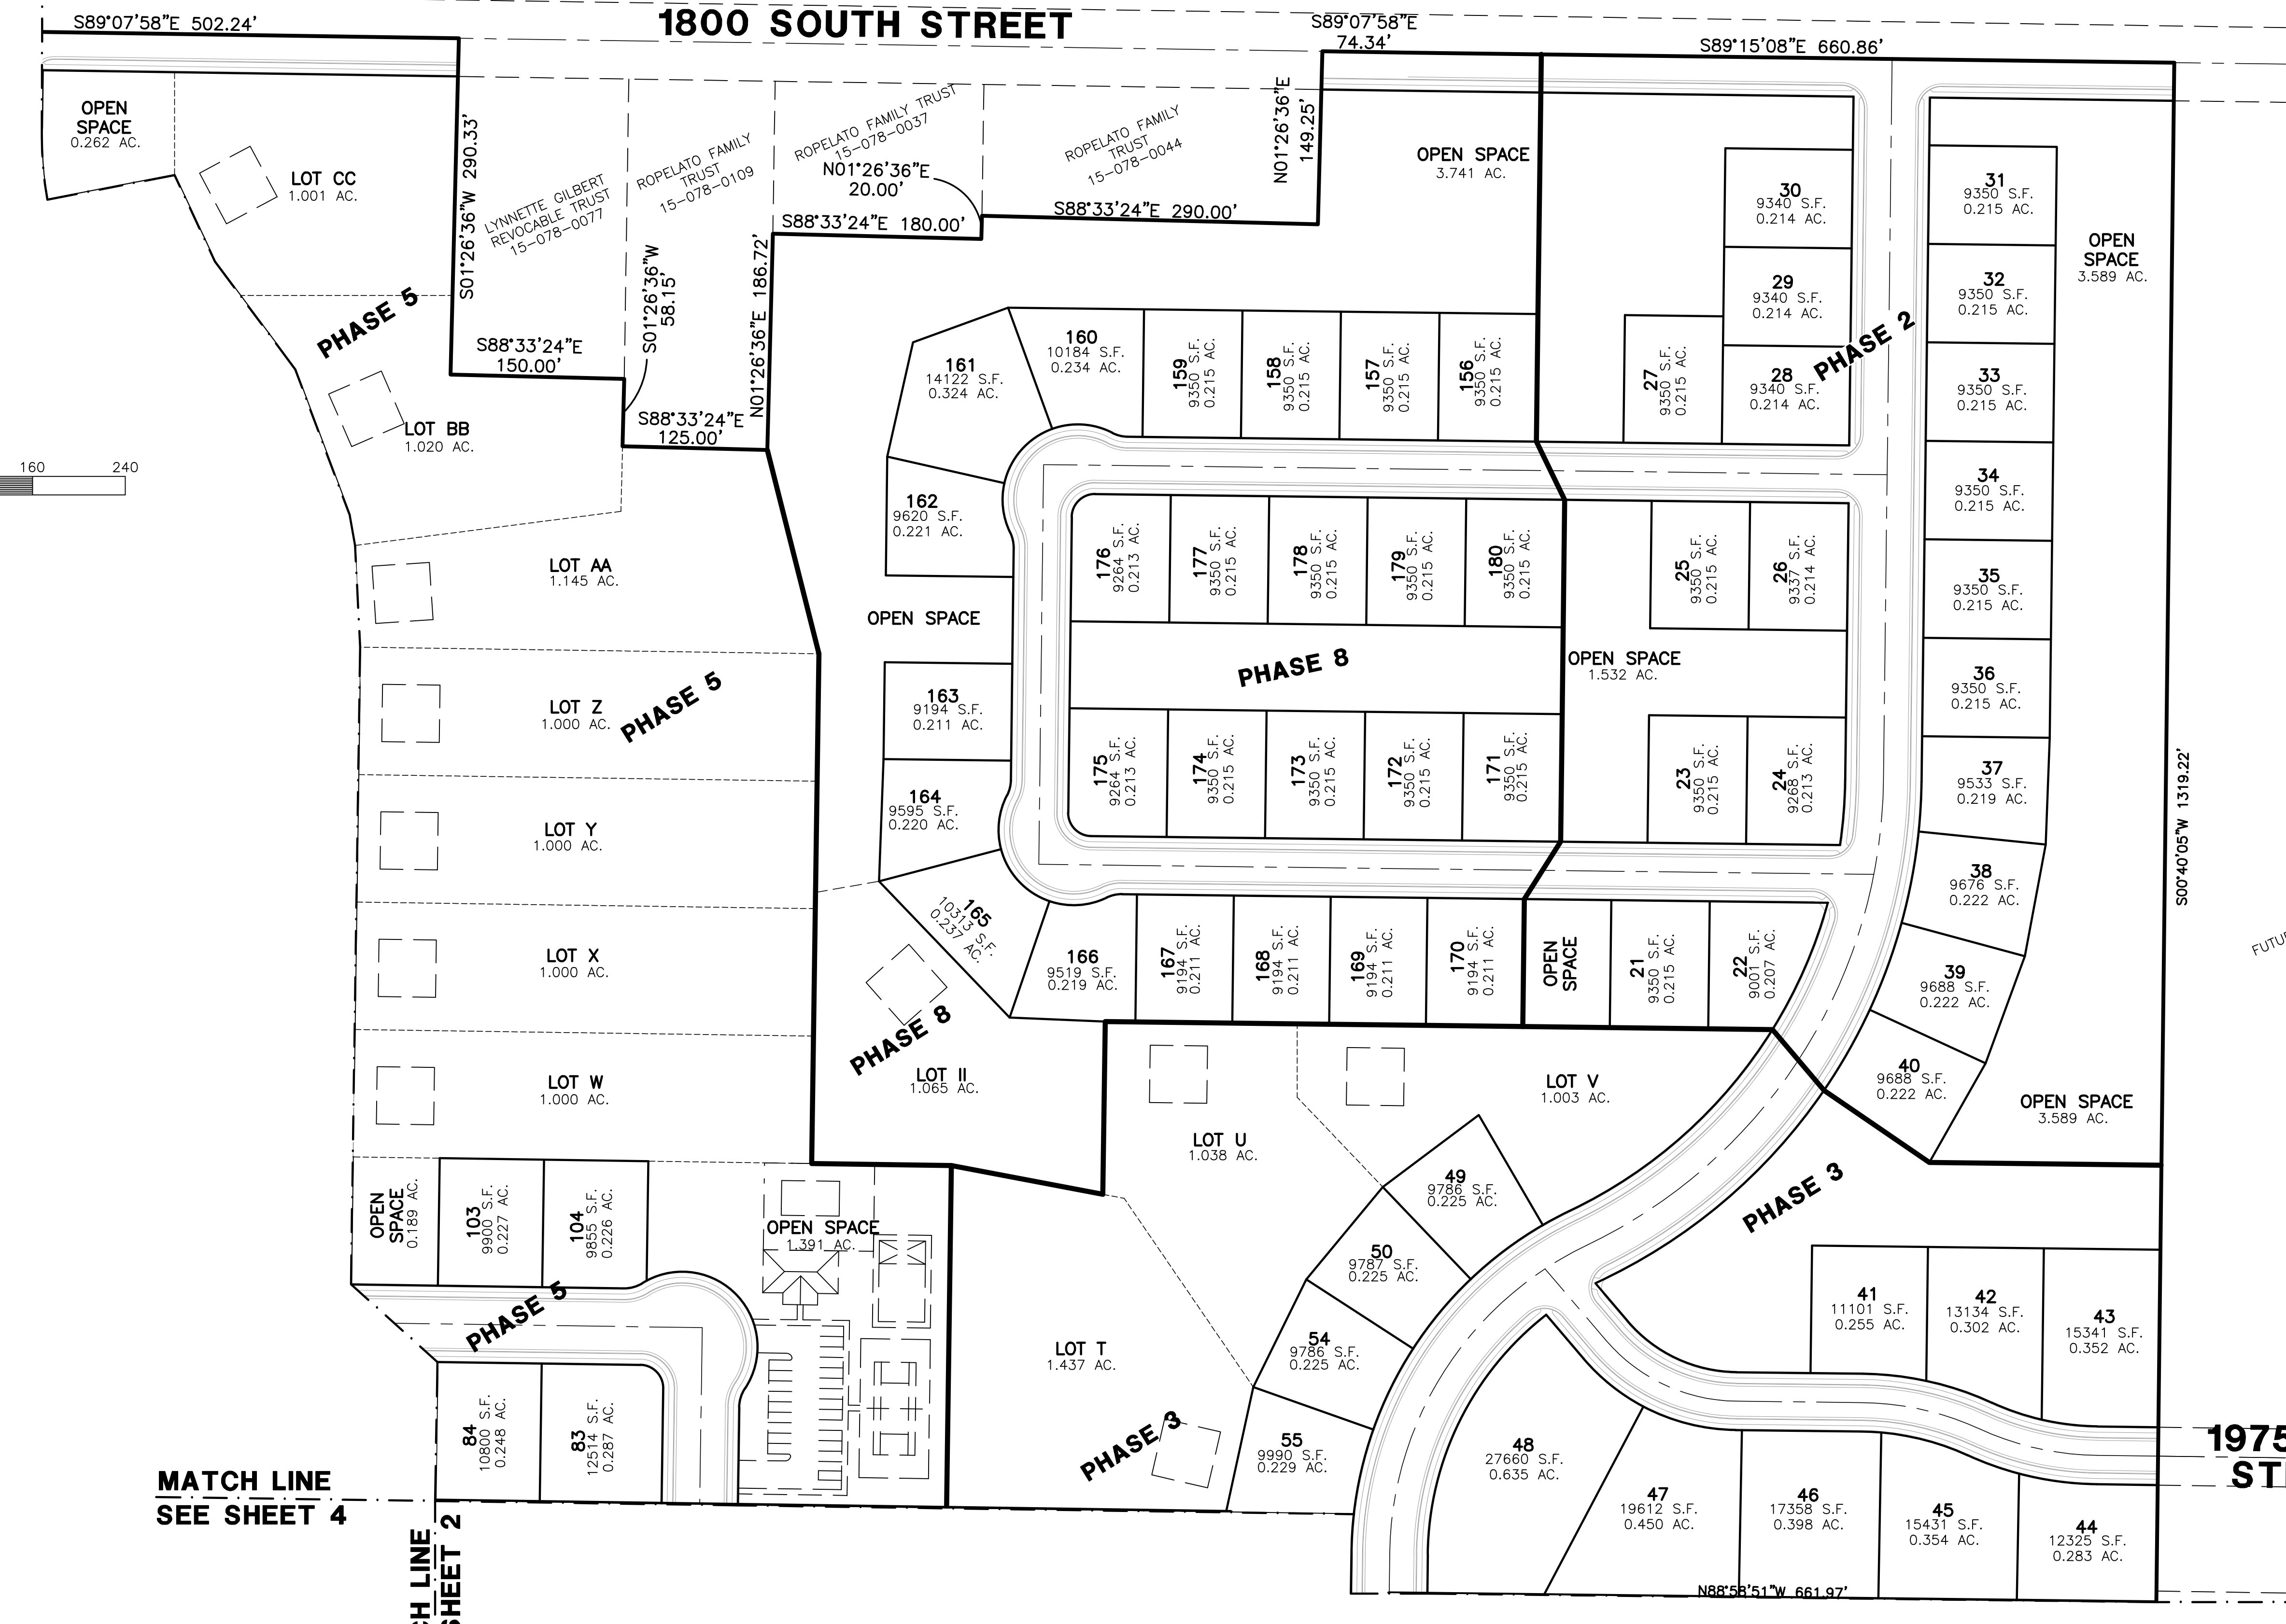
S89°07'58"E 502.24'
1800 SOUTH STREET
S89°07'58"E 74.34'
S89°15'08"E 660.86'

OPEN SPACE 0.262 AC.
LOT CC 1.001 AC.
S01°26'36"W 290.33'
LYNNETTE GILBERT REVOCABLE TRUST 15-078-0077
ROPELATO FAMILY TRUST 15-078-0109
ROPELATO FAMILY TRUST 15-078-0037
N01°26'36"E 20.00'
ROPELATO FAMILY TRUST 15-078-0044
N01°26'36"E 149.25'
OPEN SPACE 3.741 AC.
S88°33'24"E 180.00'
S88°33'24"E 290.00'
S01°26'36"W 58.15'
N01°26'36"E 186.72'
S88°33'24"E 150.00'
S88°33'24"E 125.00'
PHASE 5
LOT BB 1.020 AC.
160 240

30 9340 S.F. 0.214 AC.
29 9340 S.F. 0.214 AC.
28 9340 S.F. 0.214 AC.
27 9350 S.F. 0.215 AC.
PHASE 2
31 9350 S.F. 0.215 AC.
32 9350 S.F. 0.215 AC.
33 9350 S.F. 0.215 AC.
34 9350 S.F. 0.215 AC.
35 9350 S.F. 0.215 AC.
36 9350 S.F. 0.215 AC.
37 9533 S.F. 0.219 AC.
38 9676 S.F. 0.222 AC.
39 9688 S.F. 0.222 AC.
40 9688 S.F. 0.222 AC.
OPEN SPACE 3.589 AC.
OPEN SPACE 3.589 AC.
S00°40'05"W 1319.22'
FUTU

161 14122 S.F. 0.324 AC.
160 10184 S.F. 0.234 AC.
159 9350 S.F. 0.215 AC.
158 9350 S.F. 0.215 AC.
157 9350 S.F. 0.215 AC.
156 9350 S.F. 0.215 AC.
162 9620 S.F. 0.221 AC.
176 9264 S.F. 0.213 AC.
177 9350 S.F. 0.215 AC.
178 9350 S.F. 0.215 AC.
179 9350 S.F. 0.215 AC.
180 9350 S.F. 0.215 AC.
25 9350 S.F. 0.215 AC.
26 9337 S.F. 0.214 AC.
OPEN SPACE
PHASE 8
OPEN SPACE 1.532 AC.
163 9194 S.F. 0.211 AC.
164 9595 S.F. 0.220 AC.
175 9264 S.F. 0.213 AC.
174 9350 S.F. 0.215 AC.
173 9350 S.F. 0.215 AC.
172 9350 S.F. 0.215 AC.
171 9350 S.F. 0.215 AC.
23 9350 S.F. 0.215 AC.
24 9268 S.F. 0.213 AC.
165 10313 S.F. 0.237 AC.
166 9519 S.F. 0.219 AC.
167 9194 S.F. 0.211 AC.
168 9194 S.F. 0.211 AC.
169 9194 S.F. 0.211 AC.
170 9194 S.F. 0.211 AC.
OPEN SPACE
21 9350 S.F. 0.215 AC.
22 9001 S.F. 0.207 AC.

LOT AA 1.145 AC.
LOT Z 1.000 AC.
PHASE 5
LOT Y 1.000 AC.
LOT X 1.000 AC.
LOT W 1.000 AC.
PHASE 8
LOT II 1.065 AC.
LOT U 1.038 AC.
LOT V 1.003 AC.
49 9786 S.F. 0.225 AC.
50 9787 S.F. 0.225 AC.
54 9786 S.F. 0.225 AC.
55 9990 S.F. 0.229 AC.
PHASE 3
OPEN SPACE 0.189 AC.
103 9900 S.F. 0.227 AC.
104 9855 S.F. 0.226 AC.
OPEN SPACE 1.391 AC.
PHASE 5
84 10800 S.F. 0.248 AC.
83 12514 S.F. 0.287 AC.
LOT T 1.437 AC.
PHASE 3
48 27660 S.F. 0.635 AC.
41 11101 S.F. 0.255 AC.
42 13134 S.F. 0.302 AC.
43 15341 S.F. 0.352 AC.
47 19612 S.F. 0.450 AC.
46 17358 S.F. 0.398 AC.
45 15431 S.F. 0.354 AC.
44 12325 S.F. 0.283 AC.
1975
ST
N88°58'51"W 661.97'
MATCH LINE
SEE SHEET 4
H LINE
SHEET 2